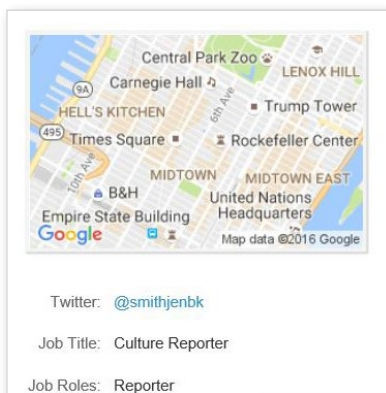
Central Park Zoo
LENOX HILL
9A
Carnegie Hall
6th Ave
HELL'S KITCHEN
Trump Tower
495
Times Square
Rockefeller Center
10th Ave
MIDTOWN
MIDTOWN EAST
B&H
United Nations Headquarters
Empire State Building
Google
Map data ©2016 Google

Twitter: @smithjenbk

Job Title: Culture Reporter

Job Roles: Reporter